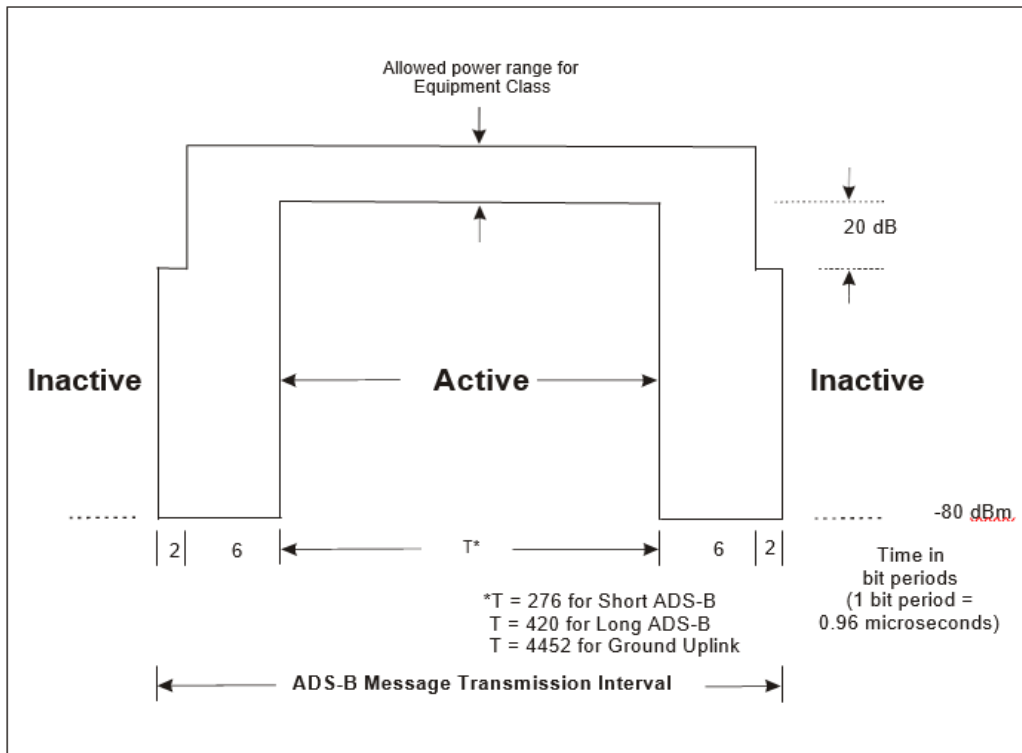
Allowed power range for Equipment Class

20 dB

Inactive

Active

Inactive

-80 dBm

2

6

T*

6

2

Time in bit periods (1 bit period = 0.96 microseconds)

*T = 276 for Short ADS-B
T = 420 for Long ADS-B
T = 4452 for Ground Uplink

ADS-B Message Transmission Interval